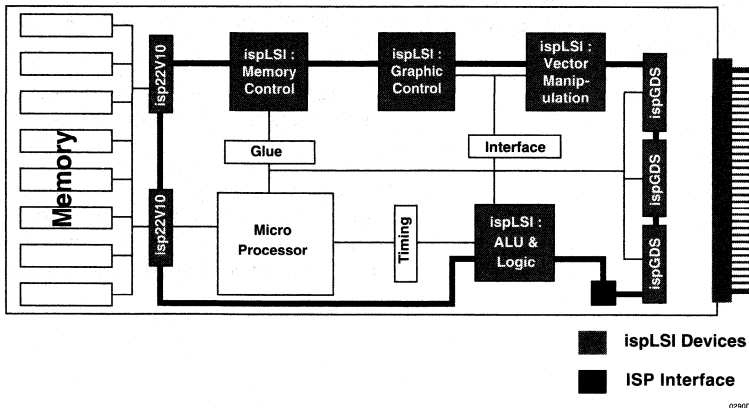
Memory

isp22V10

ispLSI : Memory Control

ispLSI : Graphic Control

ispLSI : Vector Manipulation

ispGDS

Glue

Interface

ispGDS

isp22V10

Micro Processor

Timing

ispLSI : ALU & Logic

ispGDS

ispLSI Devices

ISP Interface

0290F